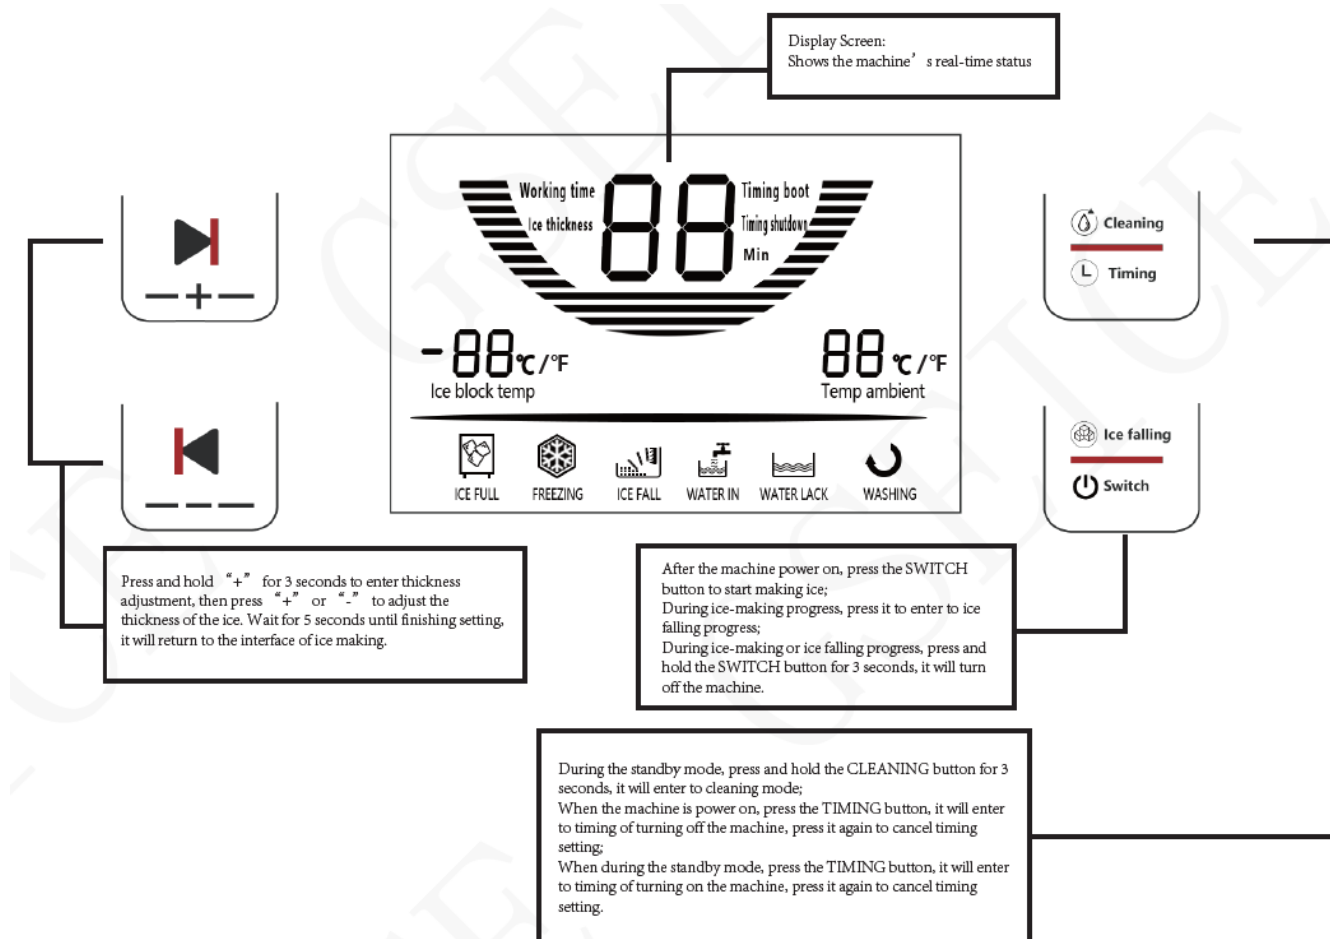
Display Screen:
Shows the machine's real-time status

Working time
Ice thickness
88
Timing boot
Timing shutdown
Min

-88℃/℉
Ice block temp

88℃/℉
Temp ambient

ICE FULL
FREEZING
ICE FALL
WATER IN
WATER LACK
WASHING

—+—

———

Cleaning
Timing

Ice falling
Switch

Press and hold "+" for 3 seconds to enter thickness adjustment, then press "+" or "-" to adjust the thickness of the ice. Wait for 5 seconds until finishing setting, it will return to the interface of ice making.

After the machine power on, press the SWITCH button to start making ice;
During ice-making progress, press it to enter to ice falling progress;
During ice-making or ice falling progress, press and hold the SWITCH button for 3 seconds, it will turn off the machine.

During the standby mode, press and hold the CLEANING button for 3 seconds, it will enter to cleaning mode;
When the machine is power on, press the TIMING button, it will enter to timing of turning off the machine, press it again to cancel timing setting;
When during the standby mode, press the TIMING button, it will enter to timing of turning on the machine, press it again to cancel timing setting.